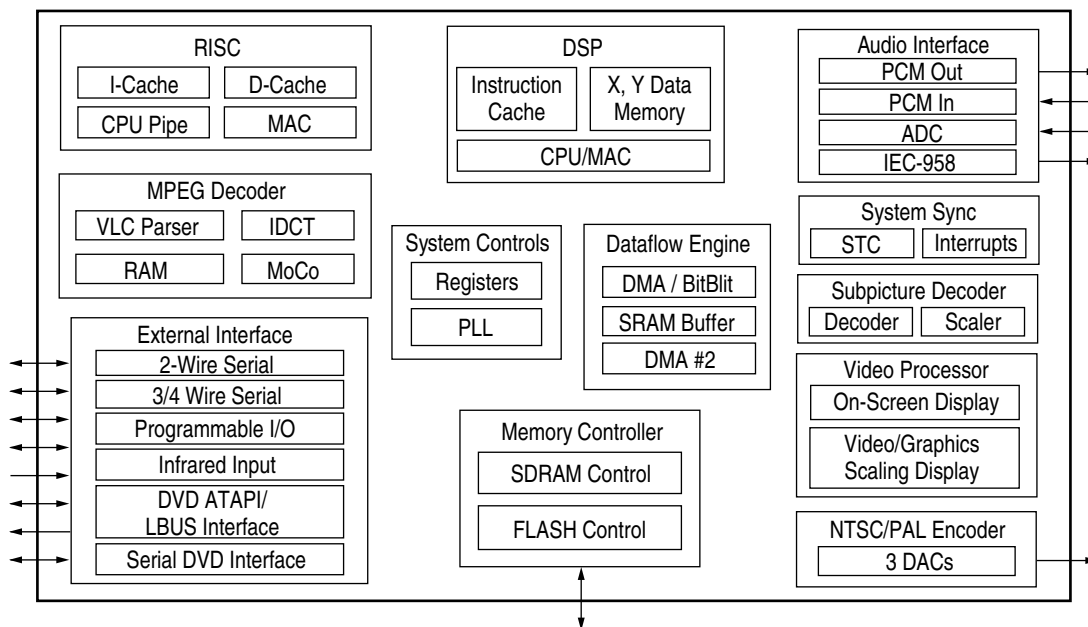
RISC
I-Cache
D-Cache
CPU Pipe
MAC

DSP
Instruction Cache
X, Y Data Memory
CPU/MAC

Audio Interface
PCM Out
PCM In
ADC
IEC-958

MPEG Decoder
VLC Parser
IDCT
RAM
MoCo

System Controls
Registers
PLL

Dataflow Engine
DMA / BitBlit
SRAM Buffer
DMA #2

System Sync
STC
Interrupts

Subpicture Decoder
Decoder
Scaler

External Interface
2-Wire Serial
3/4 Wire Serial
Programmable I/O
Infrared Input
DVD ATAPI/ LBUS Interface
Serial DVD Interface

Memory Controller
SDRAM Control
FLASH Control

Video Processor
On-Screen Display
Video/Graphics Scaling Display

NTSC/PAL Encoder
3 DACs